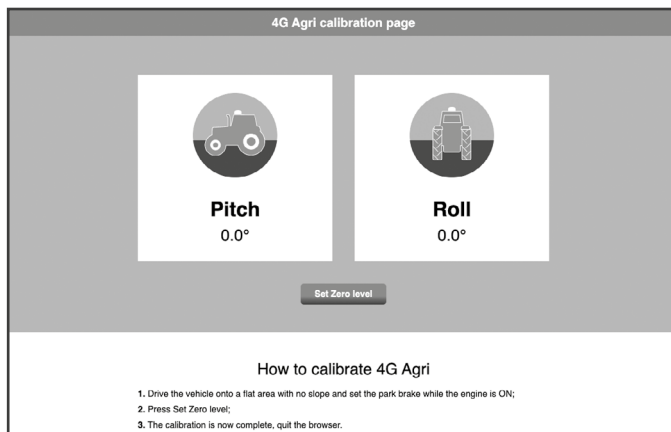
4G Agri calibration page

Pitch
0.0°

Roll
0.0°

Set Zero level

How to calibrate 4G Agri

1. Drive the vehicle onto a flat area with no slope and set the park brake while the engine is ON;
2. Press Set Zero level;
3. The calibration is now complete, quit the browser.